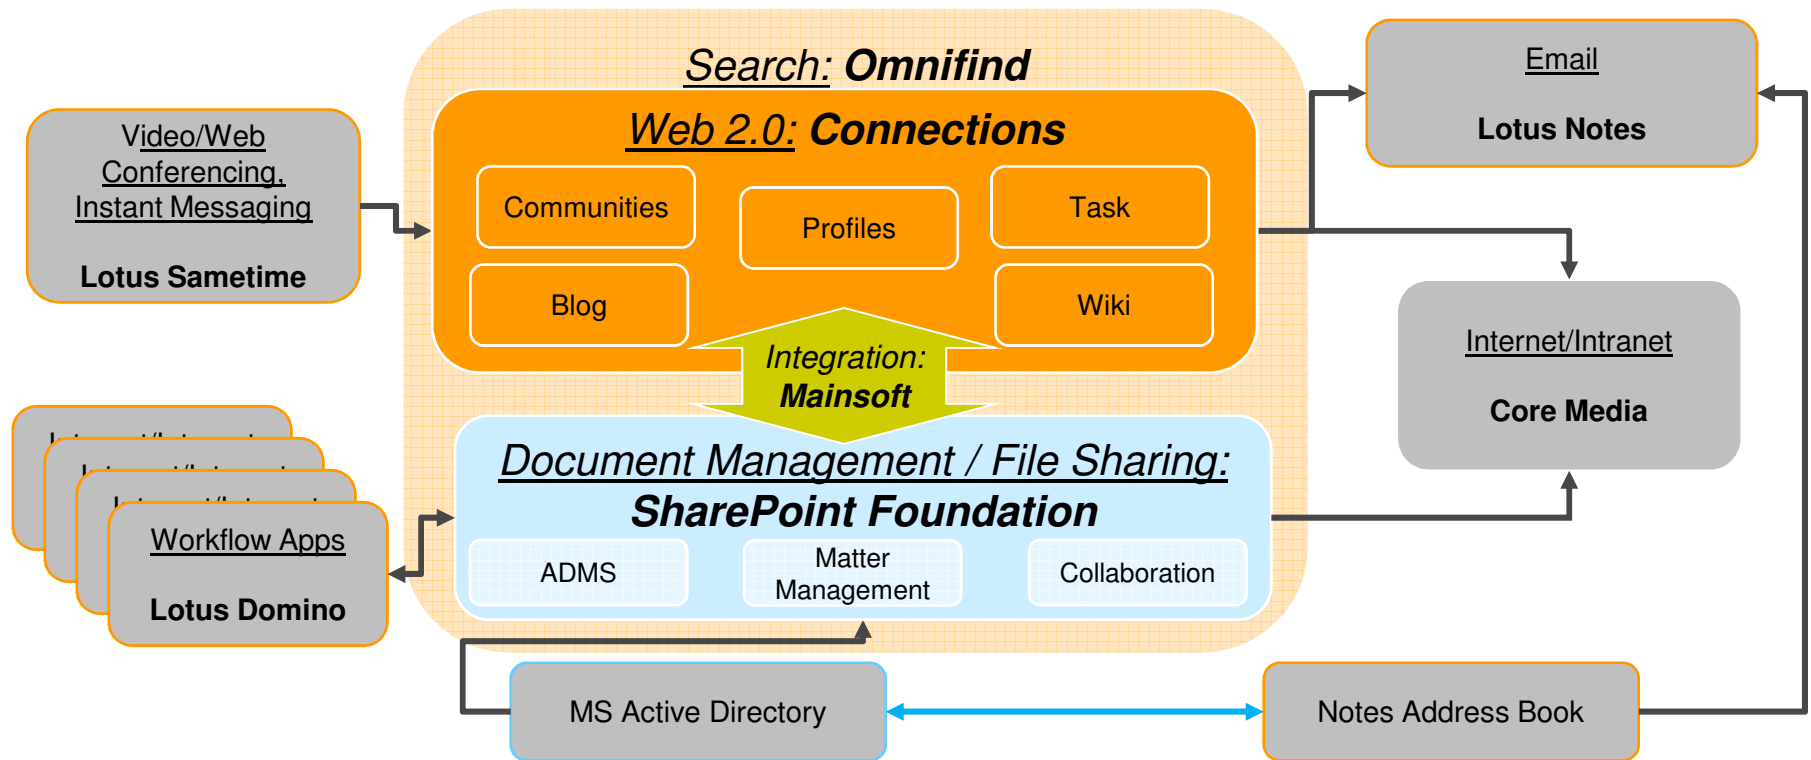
Search: Omnifind

Web 2.0: Connections

Communities

Profiles

Task

Blog

Wiki

Integration: Mainsoft

Document Management / File Sharing: SharePoint Foundation

ADMS

Matter Management

Collaboration

Video/Web Conferencing, Instant Messaging

Lotus Sametime

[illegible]

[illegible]

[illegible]

Workflow Apps

Lotus Domino

Email

Lotus Notes

Internet/Intranet

Core Media

MS Active Directory

Notes Address Book